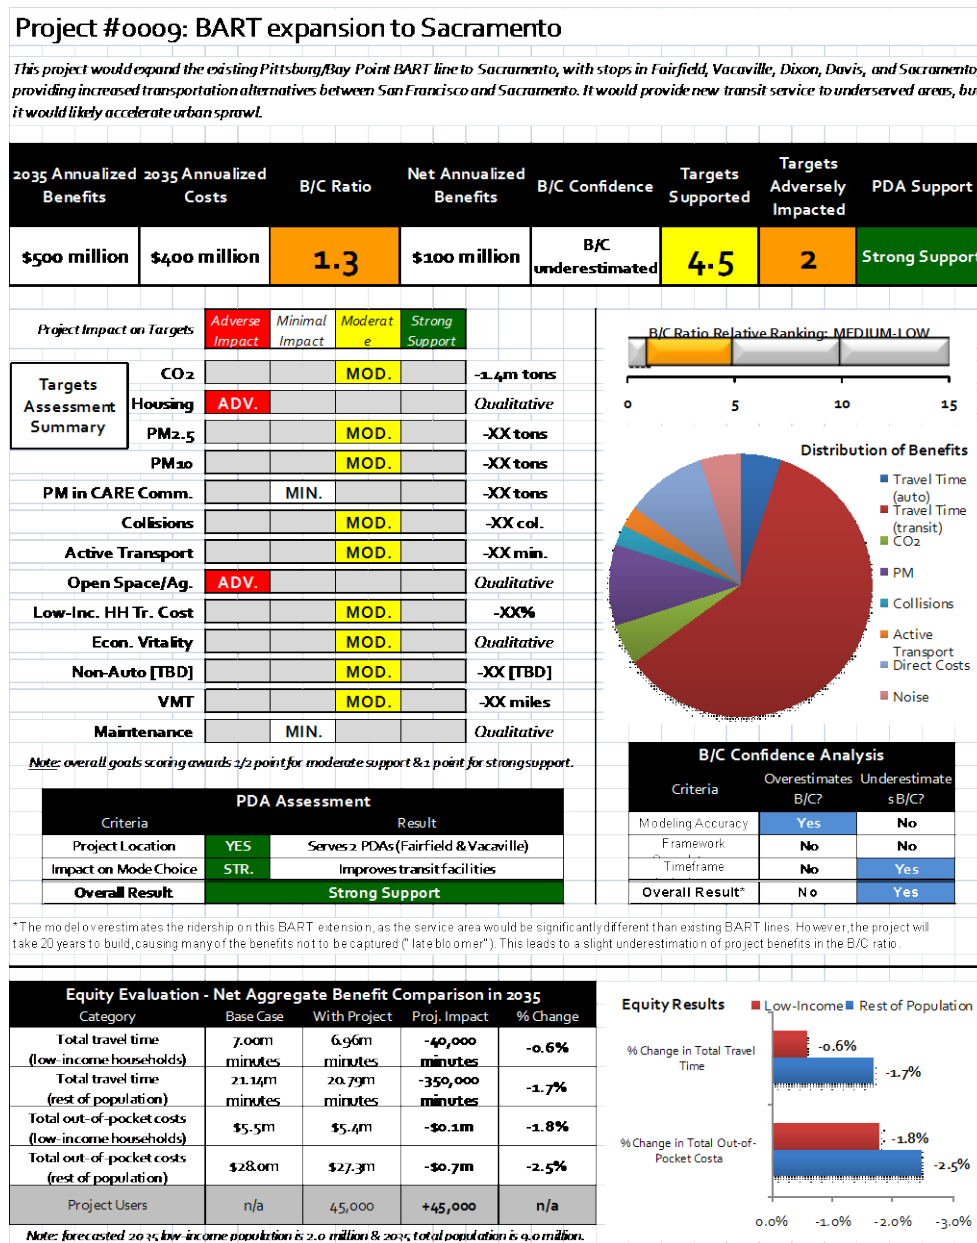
Project #0009: BART expansion to Sacramento

This project would expand the existing Pittsburg/Bay Point BART line to Sacramento, with stops in Fairfield, Vacaville, Dixon, Davis, and Sacramento providing increased transportation alternatives between San Francisco and Sacramento. It would provide new transit service to underserved areas, bu it would likely accelerate urban sprawl.

| 2035 Annualized Benefits | 2035 Annualized Costs | B/C Ratio | Net Annualized Benefits | B/C Confidence | Targets Supported | Targets Adversely Impacted | PDA Support |
|---|---|---|---|---|---|---|---|
| $500 million | $400 million | 1.3 | $100 million | B/C underestimated | 4.5 | 2 | Strong Suppor |

Project Impact on Targets | Adverse Impact | Minimal Impact | Moderate | Strong Support

Targets Assessment Summary

| Target | Adverse | Minimal | Moderate | Strong | |
|---|---|---|---|---|---|
| CO2 | | | MOD. | | -1.4m tons |
| Housing | ADV. | | | | Qualitative |
| PM2.5 | | | MOD. | | -XX tons |
| PM10 | | | MOD. | | -XX tons |
| PM in CARE Comm. | | MIN. | | | -XX tons |
| Collisions | | | MOD. | | -XX col. |
| Active Transport | | | MOD. | | -XX min. |
| Open Space/Ag. | ADV. | | | | Qualitative |
| Low-Inc. HH Tr. Cost | | | MOD. | | -XX% |
| Econ. Vitality | | | MOD. | | Qualitative |
| Non-Auto [TBD] | | | MOD. | | -XX [TBD] |
| VMT | | | MOD. | | -XX miles |
| Maintenance | | MIN. | | | Qualitative |

Note: overall goals scoring awards 1/2 point for moderate support & 1 point for strong support.

B/C Ratio Relative Ranking: MEDIUM-LOW
0 5 10 15

Distribution of Benefits
Travel Time (auto)
Travel Time (transit)
CO2
PM
Collisions
Active Transport
Direct Costs
Noise

PDA Assessment
| Criteria | Result | |
|---|---|---|
| Project Location | YES | Serves 2 PDAs (Fairfield & Vacaville) |
| Impact on Mode Choice | STR. | Improves transit facilities |
| Overall Result | Strong Support | |

B/C Confidence Analysis
| Criteria | Overestimates B/C? | Underestimates B/C? |
|---|---|---|
| Modeling Accuracy | Yes | No |
| Framework | No | No |
| Timeframe | No | Yes |
| Overall Result* | No | Yes |

*The model overestimates the ridership on this BART extension, as the service area would be significantly different than existing BART lines. However, the project will take 20 years to build, causing many of the benefits not to be captured ("late bloomer"). This leads to a slight underestimation of project benefits in the B/C ratio.

Equity Evaluation - Net Aggregate Benefit Comparison in 2035
| Category | Base Case | With Project | Proj. Impact | % Change |
|---|---|---|---|---|
| Total travel time (low-income households) | 7.00m minutes | 6.96m minutes | -40,000 minutes | -0.6% |
| Total travel time (rest of population) | 21.14m minutes | 20.79m minutes | -350,000 minutes | -1.7% |
| Total out-of-pocket costs (low-income households) | $5.5m | $5.4m | -$0.1m | -1.8% |
| Total out-of-pocket costs (rest of population) | $28.0m | $27.3m | -$0.7m | -2.5% |
| Project Users | n/a | 45,000 | +45,000 | n/a |

Note: forecasted 2035 low-income population is 2.0 million & 2035 total population is 9.0 million.

Equity Results  Low-Income  Rest of Population
% Change in Total Travel Time  -0.6%  -1.7%
% Change in Total Out-of-Pocket Costa  -1.8%  -2.5%
0.0% -1.0% -2.0% -3.0%